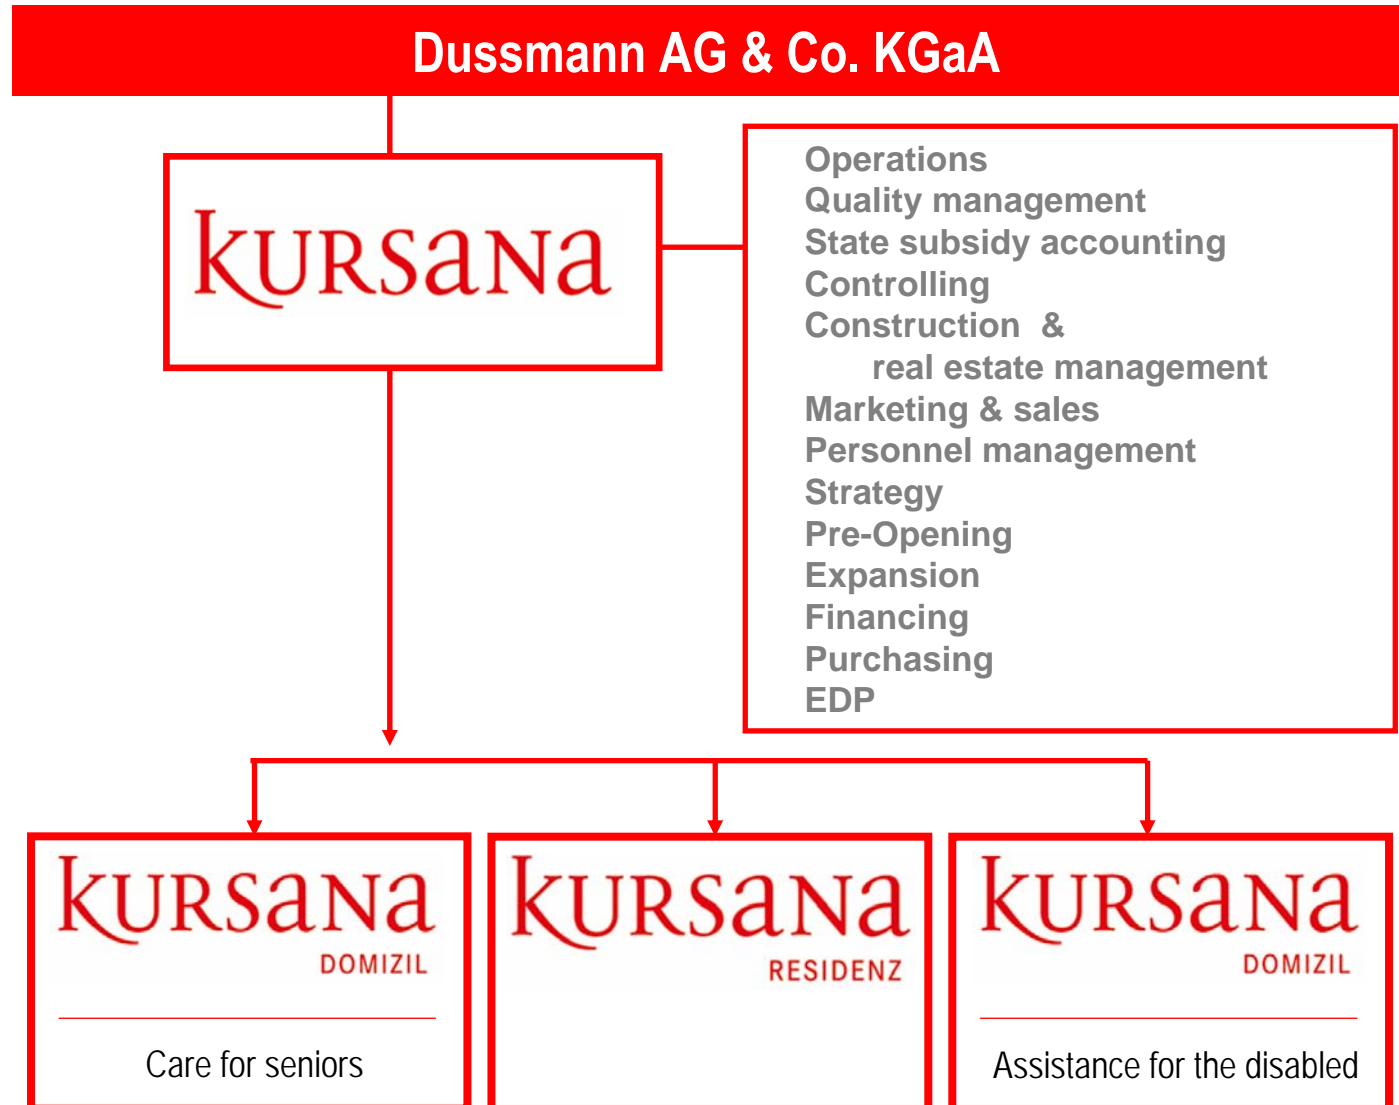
Dussmann AG & Co. KGaA

KURSANA

Operations
Quality management
State subsidy accounting
Controlling
Construction &
real estate management
Marketing & sales
Personnel management
Strategy
Pre-Opening
Expansion
Financing
Purchasing
EDP

KURSANA
DOMIZIL

Care for seniors

KURSANA
RESIDENZ

KURSANA
DOMIZIL

Assistance for the disabled